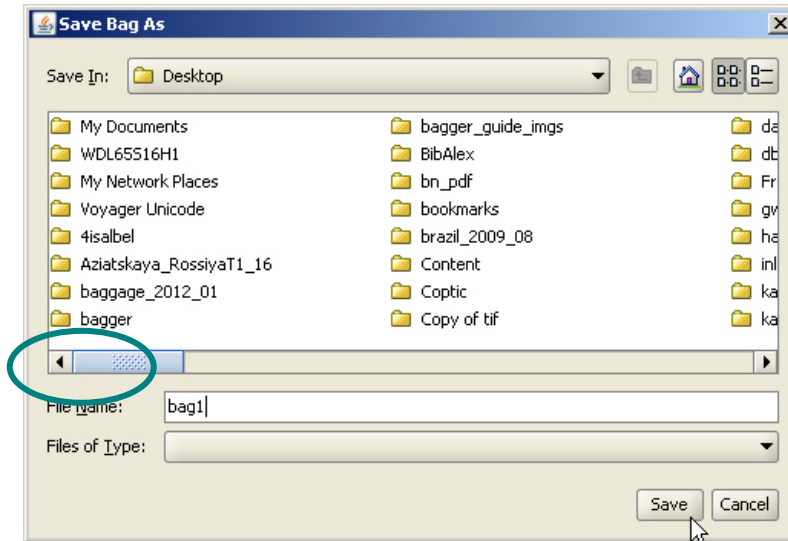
Save Bag As

Save In: Desktop

My Documents
WDL65S16H1
My Network Places
Voyager Unicode
4isalbel
Aziatskaya_RossiyaT1_16
baggage_2012_01
bagger

bagger_guide_imgs
BibAlex
bn_pdf
bookmarks
brazil_2009_08
Content
Coptic
Copy of tif

da
db
Fr
gv
ha
inl
ka
ka

File Name: bag1
Files of Type:

Save
Cancel